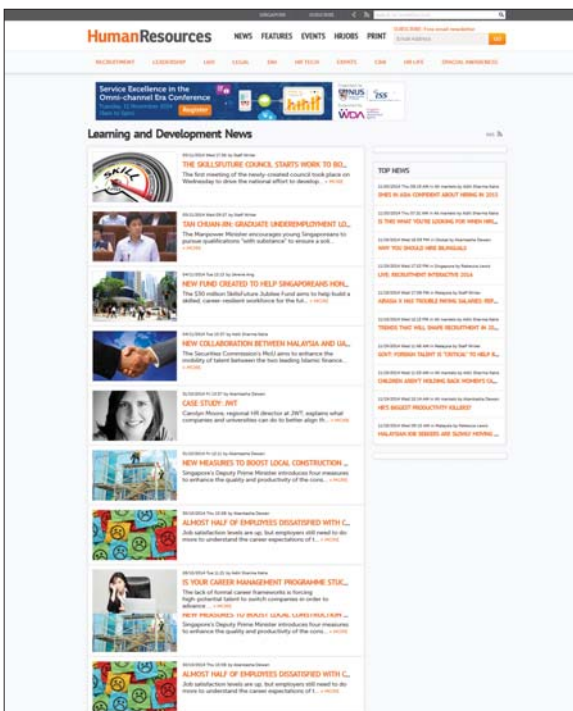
SINGAPORE SUBSCRIBE

HumanResources NEWS FEATURES EVENTS HRJOBS PRINT

SUBSCRIBE: Free email newsletter

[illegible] GO

RECRUITMENT LEADERSHIP L&D LEGAL C&B HR TECH EVENTS CSR HR LIFE SPECIAL AWARENESS

Service Excellence in the Omni-channel Era Conference

Register

Learning and Development News

THE SKILLSFUTURE COUNCIL STARTS WORK TO BO...

The first meeting of the newly-created council took place on Wednesday to drive the national effort to develop... » MORE

TAN CHUAN-JIN: GRADUATE UNDEREMPLOYMENT LO...

The Manpower Minister encourages young Singaporeans to pursue qualifications "with substance" to ensure a sol... » MORE

NEW FUND CREATED TO HELP SINGAPOREANS HON...

The S$1 million SkillsFuture Jubilee Fund aims to help build a skilled, career-resilient workforce for the fut... » MORE

NEW COLLABORATION BETWEEN MALAYSIA AND UA...

The Securities Commission's MoU aims to enhance the mobility of talent between the two leading Islamic finance... » MORE

CASE STUDY: JWT

Carolyn Moore, regional HR director at JWT, explains what companies and universities can do to better align th... » MORE

NEW MEASURES TO BOOST LOCAL CONSTRUCTION ...

Singapore's Deputy Prime Minister introduces four measures to enhance the quality and productivity of the cons... » MORE

ALMOST HALF OF EMPLOYEES DISSATISFIED WITH C...

Job satisfaction levels are up, but employers still need to do more to understand the career expectations of t... » MORE

IS YOUR CAREER MANAGEMENT PROGRAMME STUC...

The lack of formal career frameworks is forcing high-potential talent to switch companies in order to advance ... » MORE

NEW MEASURES TO BOOST LOCAL CONSTRUCTION ...

Singapore's Deputy Prime Minister introduces four measures to enhance the quality and productivity of the cons... » MORE

ALMOST HALF OF EMPLOYEES DISSATISFIED WITH C...

Job satisfaction levels are up, but employers still need to do more to understand the career expectations of t... » MORE

TOP NEWS

SMEs IN ASIA CONFIDENT ABOUT HIRING IN 2015

IS THIS WHAT YOU'RE LOOKING FOR WHEN HIR...

WHY YOU SHOULD HIRE BILINGUALS

LIVE: RECRUITMENT INTERACTIVE 2014

AIRASIA X HAS TROUBLE PAYING SALARIES: REP...

TRENDS THAT WILL SHAPE RECRUITMENT IN 20...

GOVT: FOREIGN TALENT IS "CRITICAL" TO HELP S...

CHILDREN AREN'T HOLDING BACK WOMEN'S CA...

HR'S BIGGEST PRODUCTIVITY KILLERS?

MALAYSIAN JOB SEEKERS ARE SLOWLY MOVING ...